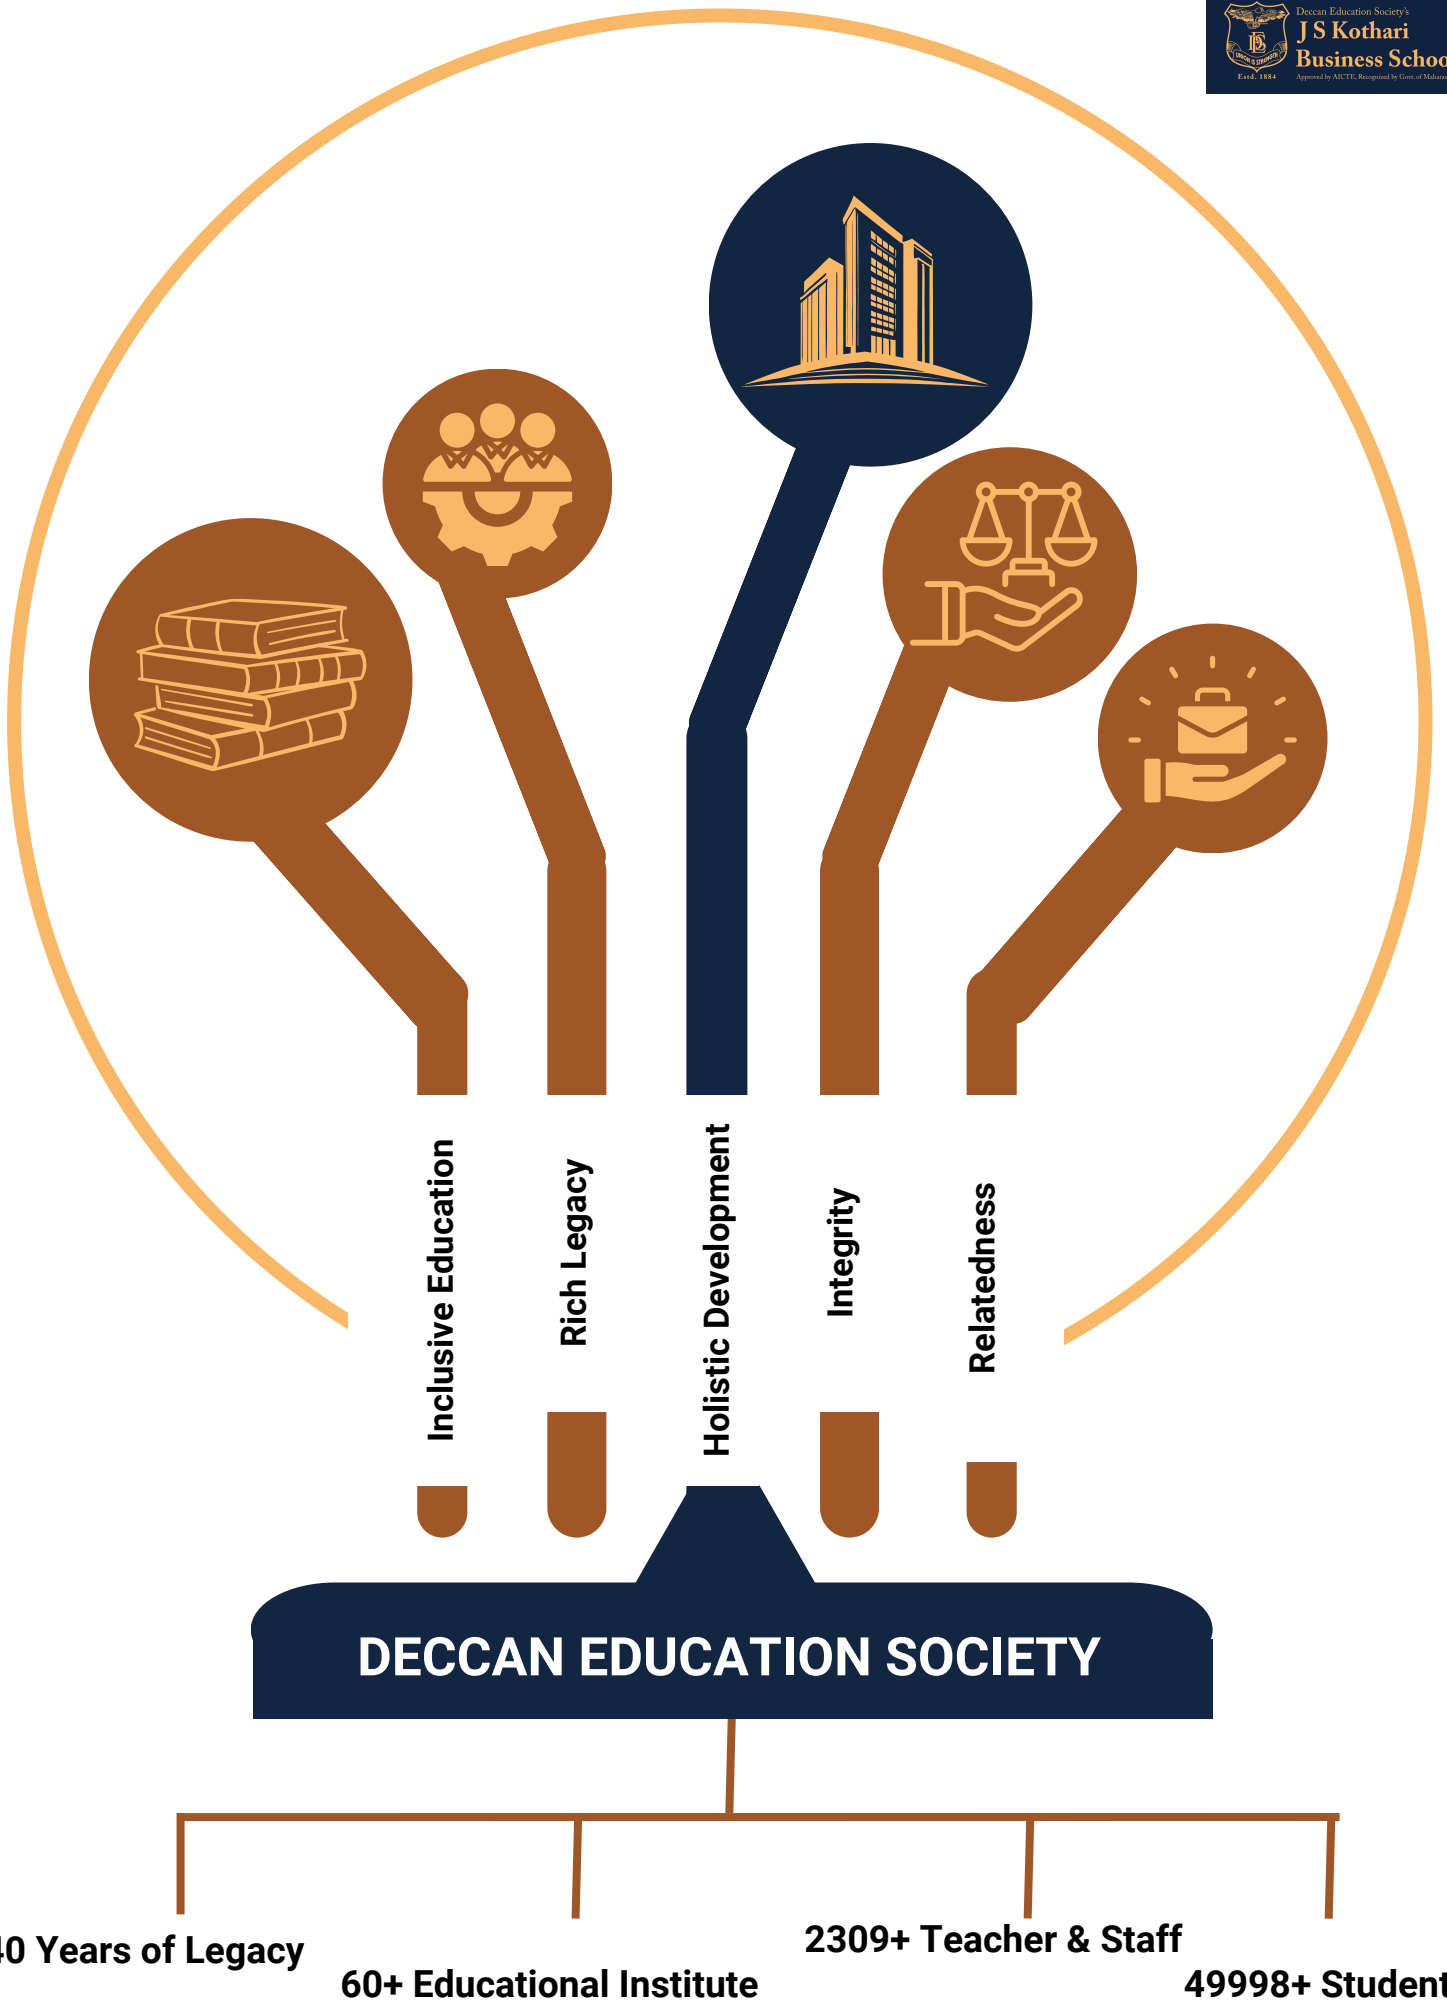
Deccan Education Society's
J S Kothari
Business Schoo
Estd. 1884
Approved by AICTE, Recognized by Govt. of Maharas

Inclusive Education

Rich Legacy

Holistic Development

Integrity

Relatedness

DECCAN EDUCATION SOCIETY

40 Years of Legacy

60+ Educational Institute

2309+ Teacher & Staff

49998+ Student